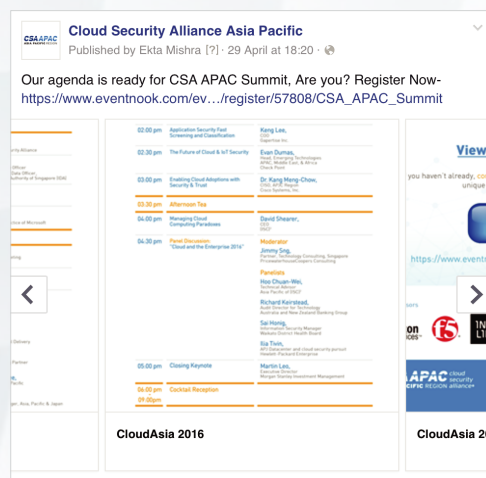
CSA APAC ASIA PACIFIC REGION

Cloud Security Alliance Asia Pacific
Published by Ekta Mishra [?] · 29 April at 18:20 ·

Our agenda is ready for CSA APAC Summit, Are you? Register Now- https://www.eventnook.com/ev…/register/57808/CSA_APAC_Summit

| | | |
|---|---|---|
| 02.00 pm | Application Security Fast Screening and Classification | Kang Leo, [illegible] |
| 02.30 pm | The Future of Cloud & IoT Security | Evan Dumas, Head, Emerging Technologies APAC, Middle East, & Africa Check Point |
| 03.00 pm | Enabling Cloud Adoptions with Security & Trust | Dr. Kang Meng-Chow, CISO, APJC Region Cisco Systems, Inc. |
| 03.30 pm | Afternoon Tea | |
| 04.00 pm | Managing Cloud Computing Paradoxes | David Shearer, CEO ISC2 |
| 04.30 pm | Panel Discussion: "Cloud and the Enterprise 2016" | Moderator Jimmy Sng, Partner, Technology Consulting, Singapore PricewaterhouseCoopers Consulting Panelists Hoo Chuan-Wei, Technical Advisor Asia Pacific of ISC2 Richard Keirstead, Audit Director for Technology Australia and New Zealand Banking Group Sai Honig, Information Security Manager Waitemata District Health Board Ilia Tivin, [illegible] Hewlett-Packard Enterprise |
| 05.00 pm | Closing Keynote | Martin Lee, Executive Director Morgan Stanley Investment Management |
| 06.00 pm - 09.00pm | Cocktail Reception | |

CloudAsia 2016

View
you haven't already, c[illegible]
unique
https://www.eventn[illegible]
f5
APAC cloud security
CIFIC REGION alliance

CloudAsia 2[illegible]